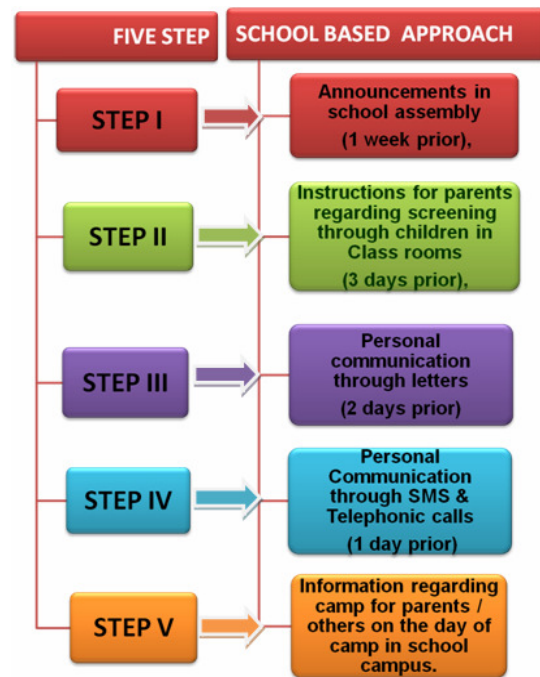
FIVE STEP

SCHOOL BASED APPROACH

STEP I

Announcements in school assembly (1 week prior),

STEP II

Instructions for parents regarding screening through children in Class rooms (3 days prior),

STEP III

Personal communication through letters (2 days prior)

STEP IV

Personal Communication through SMS & Telephonic calls (1 day prior)

STEP V

Information regarding camp for parents / others on the day of camp in school campus.